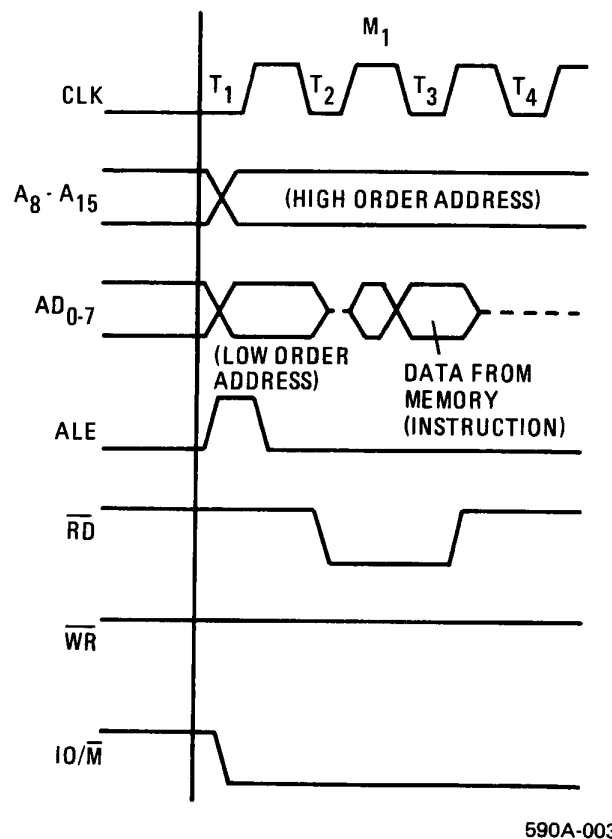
$M_1$

CLK

$T_1$

$T_2$

$T_3$

$T_4$

$A_8$ - $A_{15}$

(HIGH ORDER ADDRESS)

$AD_{0-7}$

(LOW ORDER ADDRESS)

DATA FROM MEMORY (INSTRUCTION)

ALE

$\overline{RD}$

$\overline{WR}$

$IO/\overline{M}$

590A-003